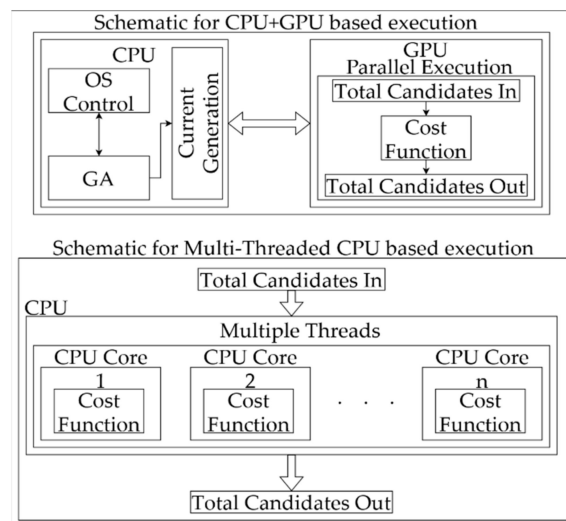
Schematic for CPU+GPU based execution

CPU

OS Control

GA

Current Generation

GPU
Parallel Execution

Total Candidates In

Cost Function

Total Candidates Out

Schematic for Multi-Threaded CPU based execution

Total Candidates In

CPU

Multiple Threads

CPU Core 1

Cost Function

CPU Core 2

Cost Function

. . .

CPU Core n

Cost Function

Total Candidates Out